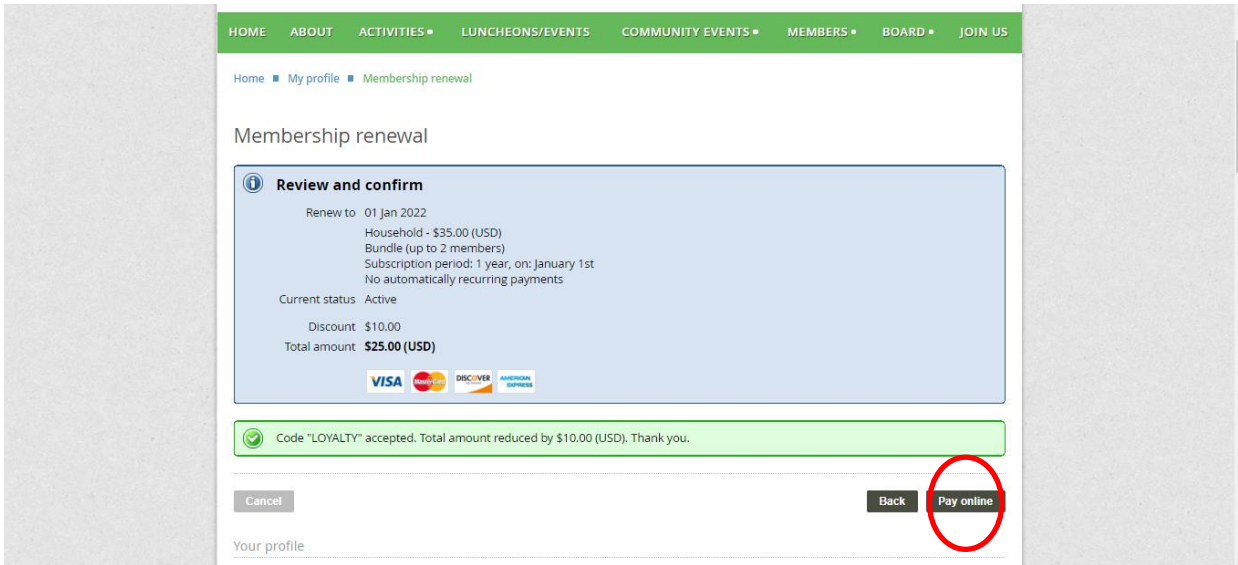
HOME ABOUT ACTIVITIES ▪ LUNCHEONS/EVENTS COMMUNITY EVENTS ▪ MEMBERS ▪ BOARD ▪ JOIN US

Home ▪ My profile ▪ Membership renewal

Membership renewal

Review and confirm

Renew to 01 Jan 2022

Household - $35.00 (USD)
Bundle (up to 2 members)
Subscription period: 1 year, on: January 1st
No automatically recurring payments

Current status Active

Discount $10.00
Total amount **$25.00 (USD)**

VISA MasterCard DISCOVER AMERICAN EXPRESS

Code "LOYALTY" accepted. Total amount reduced by $10.00 (USD). Thank you.

Cancel

Back Pay online

Your profile